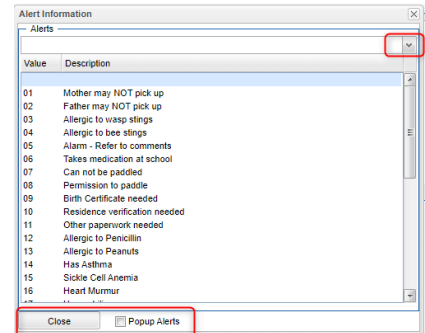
Alert Information

Alerts

| Value | Description |
|---|---|
| 01 | Mother may NOT pick up |
| 02 | Father may NOT pick up |
| 03 | Allergic to wasp stings |
| 04 | Allergic to bee stings |
| 05 | Alarm - Refer to comments |
| 06 | Takes medication at school |
| 07 | Can not be paddled |
| 08 | Permission to paddle |
| 09 | Birth Certificate needed |
| 10 | Residence verification needed |
| 11 | Other paperwork needed |
| 12 | Allergic to Penicillin |
| 13 | Allergic to Peanuts |
| 14 | Has Asthma |
| 15 | Sickle Cell Anemia |
| 16 | Heart Murmur |
| 17 | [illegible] |

Close

Popup Alerts